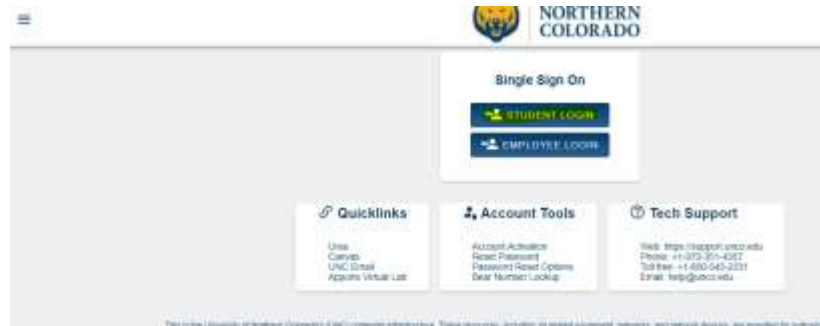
NORTHERN
COLORADO

Single Sign On

STUDENT LOGIN

EMPLOYEE LOGIN

Quicklinks

Ursa
Canvas
UNC Email
Appsanywhere Virtual Lab

Account Tools

Account Activation
Reset Password
Password Reset Options
Bear Number Lookup

Tech Support

Web: https://support.unco.edu
Phone: +1-970-351-4357
Toll free: +1-800-545-2331
Email: help@unco.edu

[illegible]